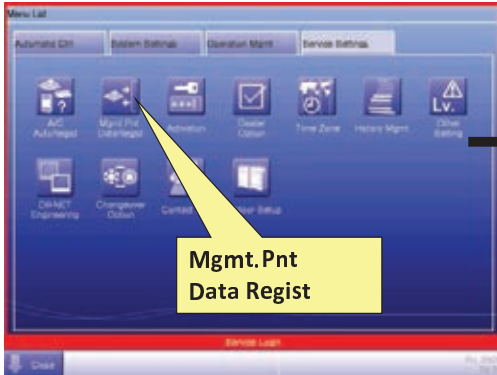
Menu List

Automatic Ctrl
System Settings
Operation Mgmt
Service Settings

A/C Autoregist
Mgmt.Pnt DataRegist
Activation
Dealer Option
Time Zone
History Mgmt
Other Setting

DIII-NET Engineering
Changeover Option
Contact
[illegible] Setup

Mgmt.Pnt
Data Regist

Service Login

Close